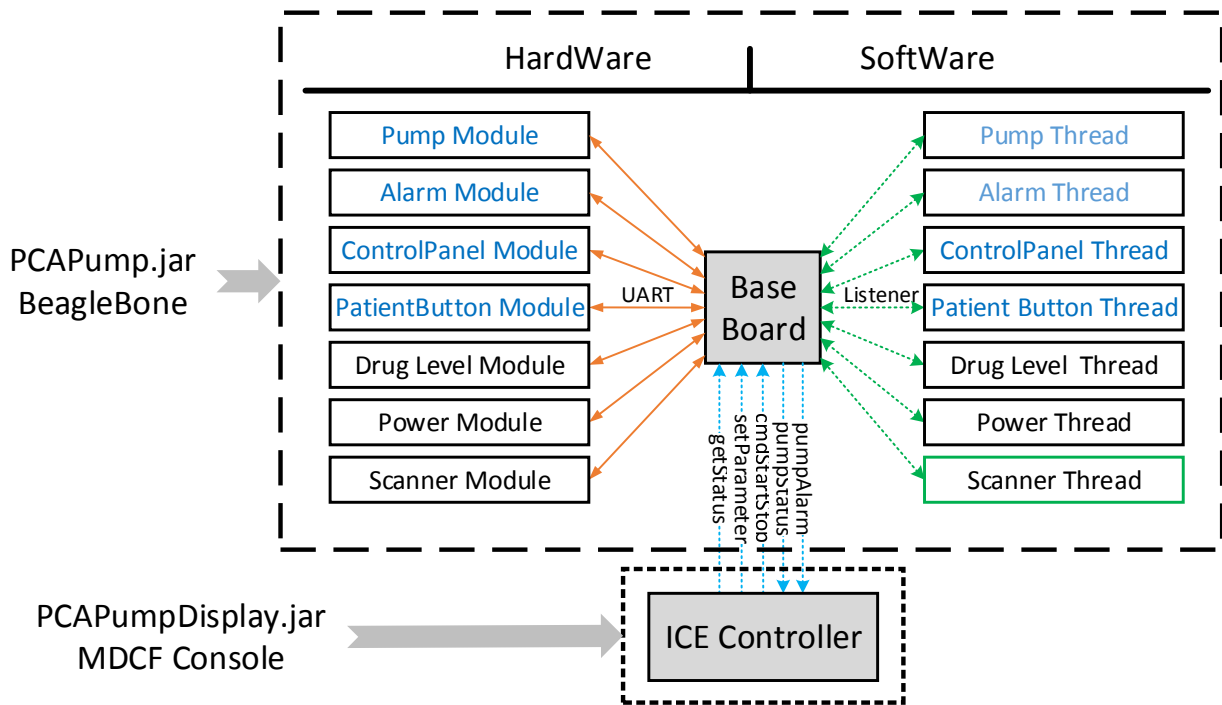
HardWare

SoftWare

Pump Module

Alarm Module

ControlPanel Module

PatientButton Module

Drug Level Module

Power Module

Scanner Module

UART

Base Board

Listener

Pump Thread

Alarm Thread

ControlPanel Thread

Patient Button Thread

Drug Level Thread

Power Thread

Scanner Thread

PCAPump.jar
BeagleBone

getStatus

setParameter

cmdStartStop

pumpstatus

pumpAlarm

PCAPumpDisplay.jar
MDCF Console

ICE Controller